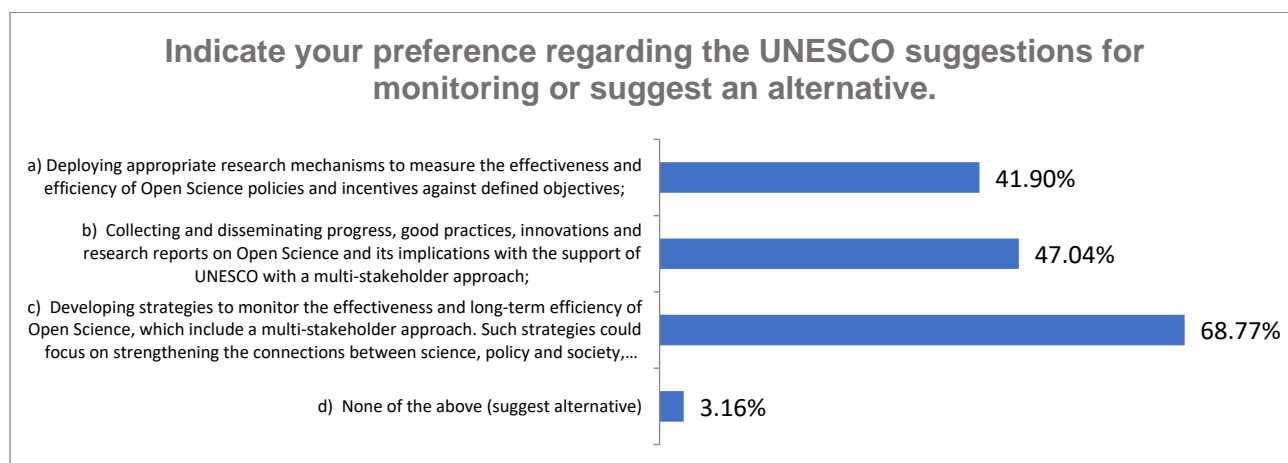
Indicate your preference regarding the UNESCO suggestions for monitoring or suggest an alternative.

a) Deploying appropriate research mechanisms to measure the effectiveness and efficiency of Open Science policies and incentives against defined objectives;

41.90%

b) Collecting and disseminating progress, good practices, innovations and research reports on Open Science and its implications with the support of UNESCO with a multi-stakeholder approach;

47.04%

c) Developing strategies to monitor the effectiveness and long-term efficiency of Open Science, which include a multi-stakeholder approach. Such strategies could focus on strengthening the connections between science, policy and society,…

68.77%

d) None of the above (suggest alternative)

3.16%